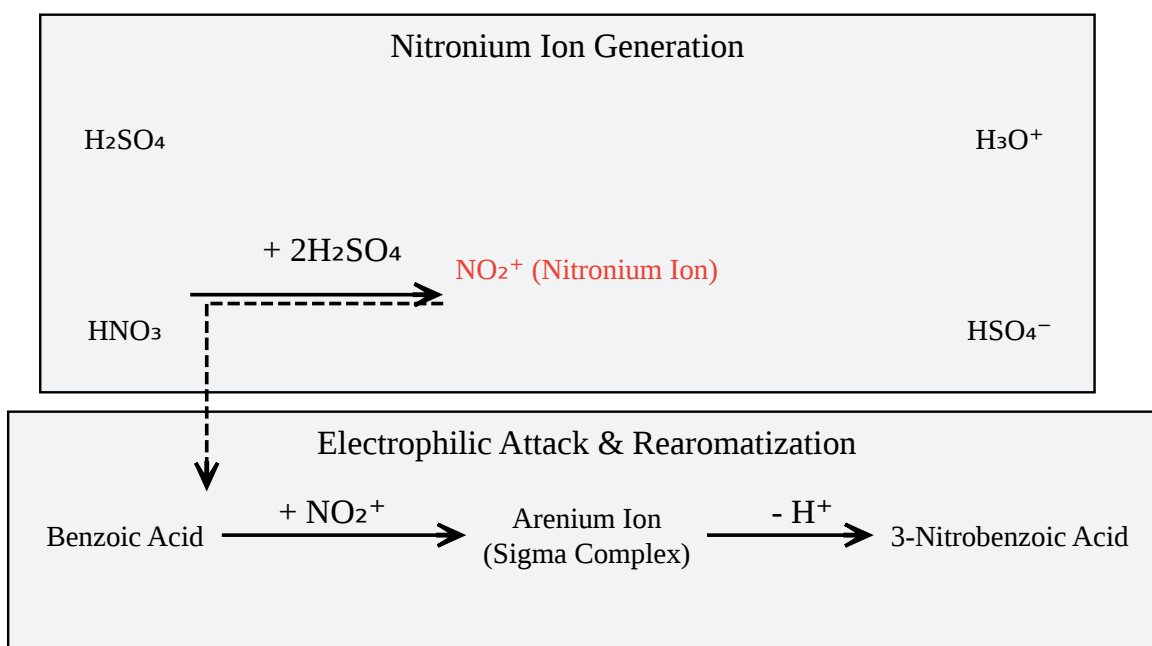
Nitronium Ion Generation

$H_2SO_4$

$H_3O^+$

+ $2H_2SO_4$

$NO_2^+$ (Nitronium Ion)

$HNO_3$

$HSO_4^-$

Electrophilic Attack & Rearomatization

Benzoic Acid

+ $NO_2^+$

Arenium Ion (Sigma Complex)

- $H^+$

3-Nitrobenzoic Acid